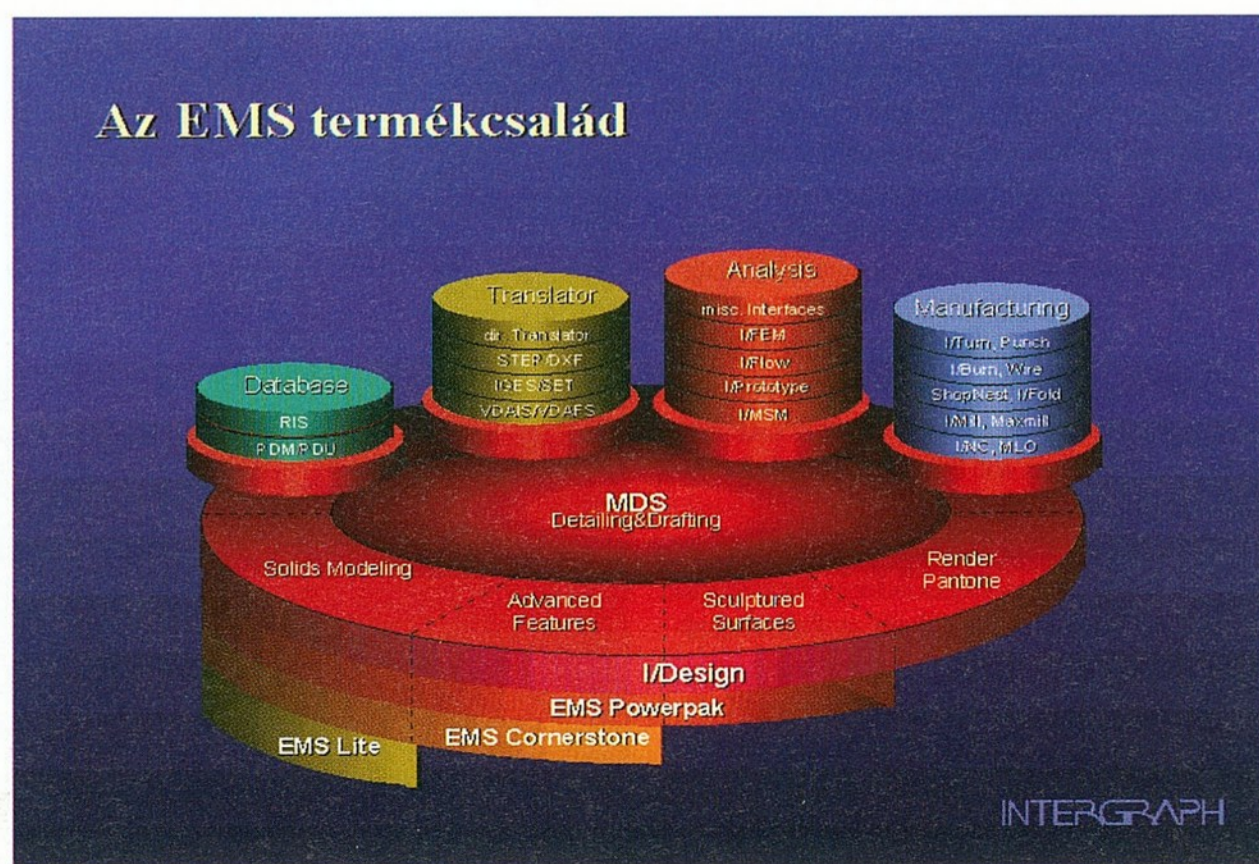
Az EMS termékcsalád

Database
RIS
RDM/RDU

Translator
dir. Translator
STEP/DXF
IGES/SET
VDAIS/VDAFS

Analysis
misc. Interfaces
I/FEM
I/Flow
I/Prototype
I/MSM

Manufacturing
I/Turn, Punch
I/Burn, Wire
ShopNest, I/Fold
I/Mill, Maxmill
I/NC, MLO

MDS
Detailing&Drafting

Solids Modeling
Advanced Features
Sculptured Surfaces
Render Pantone

I/Design
EMS Powerpak
EMS Cornerstone
EMS Lite

INTERGRAPH